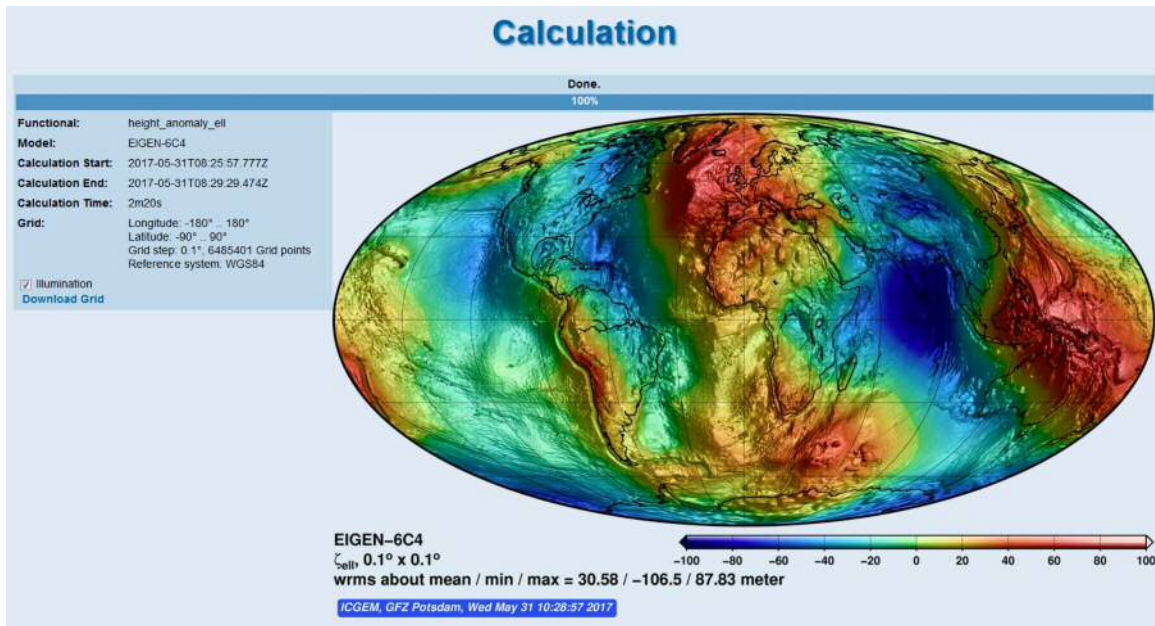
Calculation

Done.

100%

| | |
|---|---|
| Functional: | height_anomaly_ell |
| Model: | EIGEN-6C4 |
| Calculation Start: | 2017-05-31T08:25:57.777Z |
| Calculation End: | 2017-05-31T08:29:29.474Z |
| Calculation Time: | 2m20s |
| Grid: | Longitude: -180° .. 180° Latitude: -90° .. 90° Grid step: 0.1°, 6485401 Grid points Reference system: WGS84 |

Illumination
Download Grid

EIGEN−6C4
$\zeta_{ell}$, 0.1° x 0.1°
wrms about mean / min / max = 30.58 / −106.5 / 87.83 meter

−100 −80 −60 −40 −20 0 20 40 60 80 100

ICGEM, GFZ Potsdam, Wed May 31 10:28:57 2017